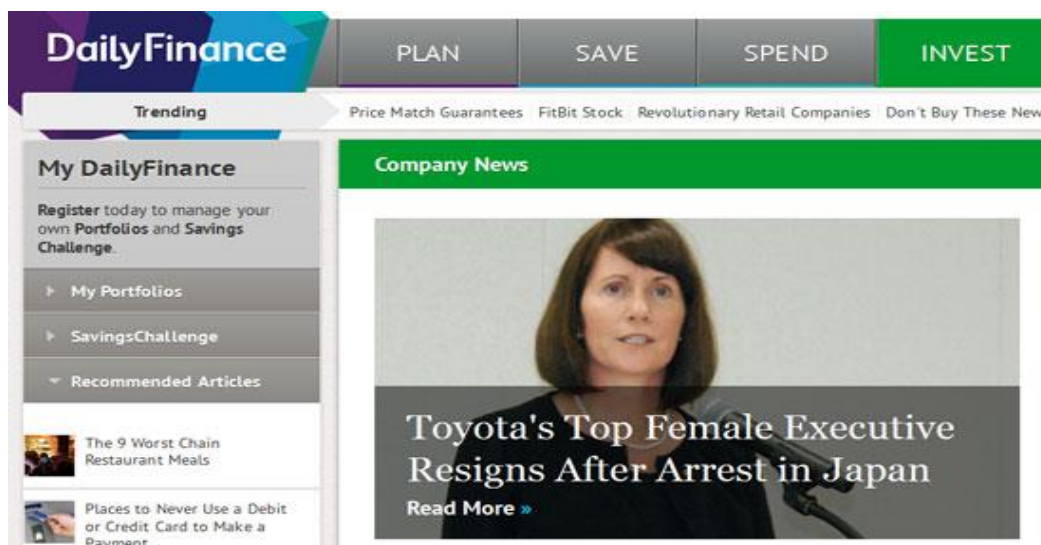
DailyFinance

PLAN | SAVE | SPEND | INVEST

Trending | Price Match Guarantees | FitBit Stock | Revolutionary Retail Companies | Don't Buy These New

My DailyFinance

Register today to manage your own Portfolios and Savings Challenge.

My Portfolios

SavingsChallenge

Recommended Articles

The 9 Worst Chain Restaurant Meals

Places to Never Use a Debit or Credit Card to Make a Payment

Company News

Toyota's Top Female Executive Resigns After Arrest in Japan

Read More »